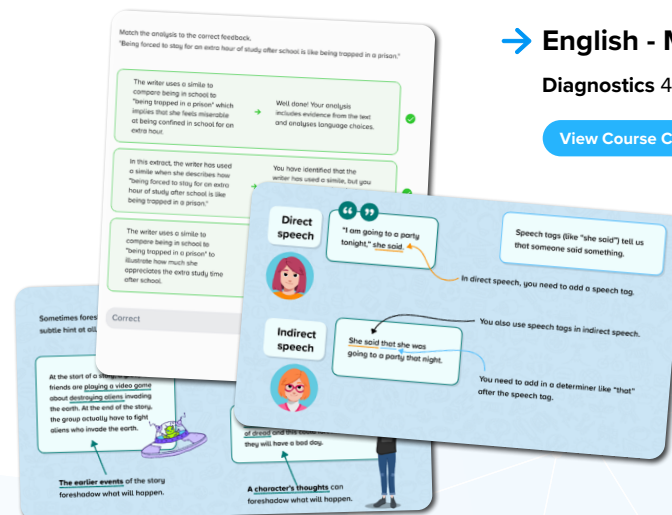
Match the analysis to the correct feedback.
"Being forced to stay for an extra hour of study after school is like being trapped in a prison."

The writer uses a simile to compare being in school to "being trapped in a prison" which implies that she feels miserable at being confined in school for an extra hour.

Well done! Your analysis includes evidence from the text and analyses language choices.

In this extract, the writer has used a simile when she describes how "being forced to stay for an extra hour of study after school is like being trapped in a prison."

You have identified that the writer has used a simile, but you

The writer uses a simile to compare being in school to "being trapped in a prison" to illustrate how much she appreciates the extra study time after school.

Correct

English - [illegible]

Diagnostics 4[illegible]

View Course C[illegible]

Direct speech

"I am going to a party tonight," she said.

Speech tags (like "she said") tell us that someone said something.

In direct speech, you need to add a speech tag.

Indirect speech

She said that she was going to a party that night.

You also use speech tags in indirect speech.

You need to add in a determiner like "that" after the speech tag.

Sometimes fores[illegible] subtle hint at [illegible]

At the start of a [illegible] friends are playing a video game about destroying aliens invading the earth. At the end of the story, the group actually have to fight aliens who invade the earth.

The earlier events of the story foreshadow what will happen.

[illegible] of dread and this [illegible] they will have a bad day.

A character's thoughts can foreshadow what will happen.